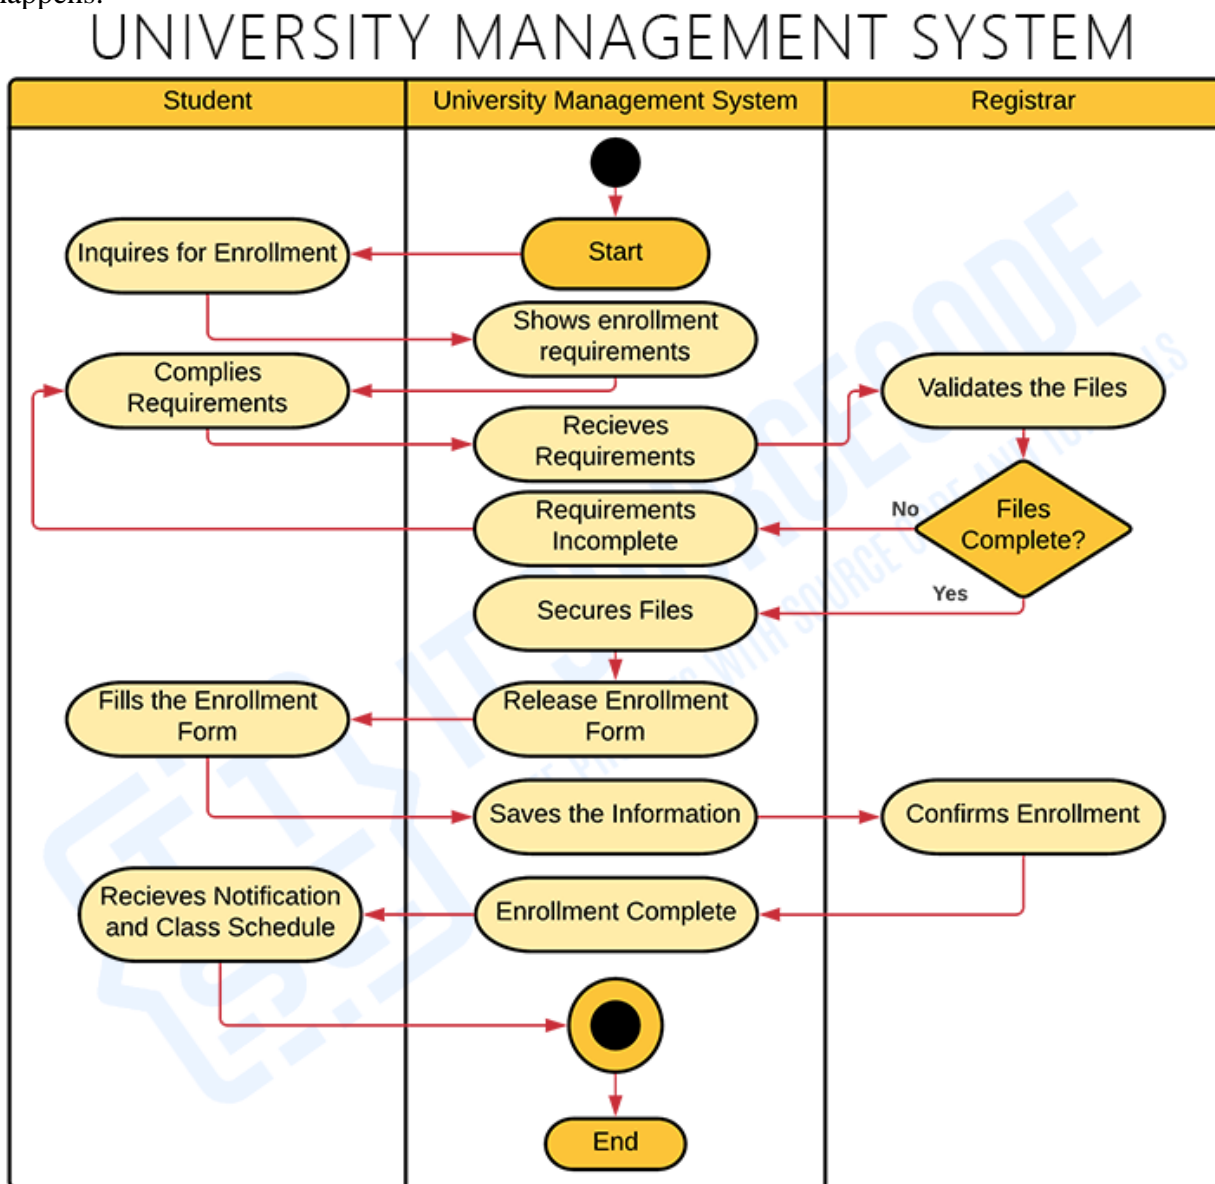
UNIVERSITY MANAGEMENT SYSTEM

| Student | University Management System | Registrar |
|---|---|---|

Start

Inquires for Enrollment

Shows enrollment requirements

Complies Requirements

Validates the Files

Recieves Requirements

Requirements Incomplete

No

Files Complete?

Yes

Secures Files

Fills the Enrollment Form

Release Enrollment Form

Saves the Information

Confirms Enrollment

Recieves Notification and Class Schedule

Enrollment Complete

End